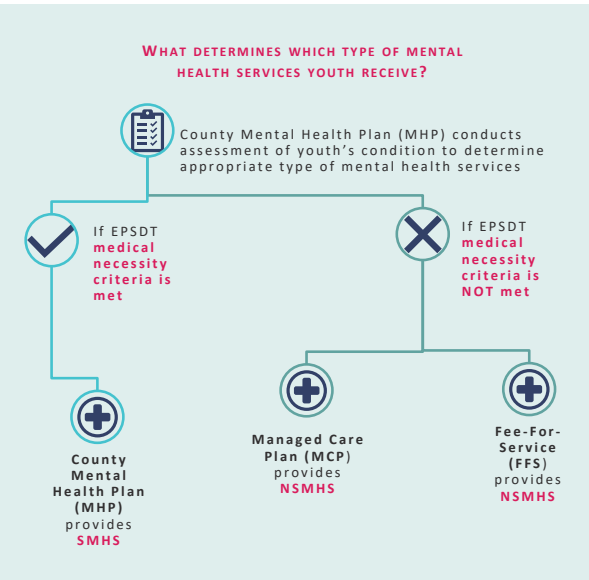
WHAT DETERMINES WHICH TYPE OF MENTAL HEALTH SERVICES YOUTH RECEIVE?

County Mental Health Plan (MHP) conducts assessment of youth's condition to determine appropriate type of mental health services

If EPSDT medical necessity criteria is met

If EPSDT medical necessity criteria is NOT met

County Mental Health Plan (MHP) provides SMHS

Managed Care Plan (MCP) provides NSMHS

Fee-For-Service (FFS) provides NSMHS